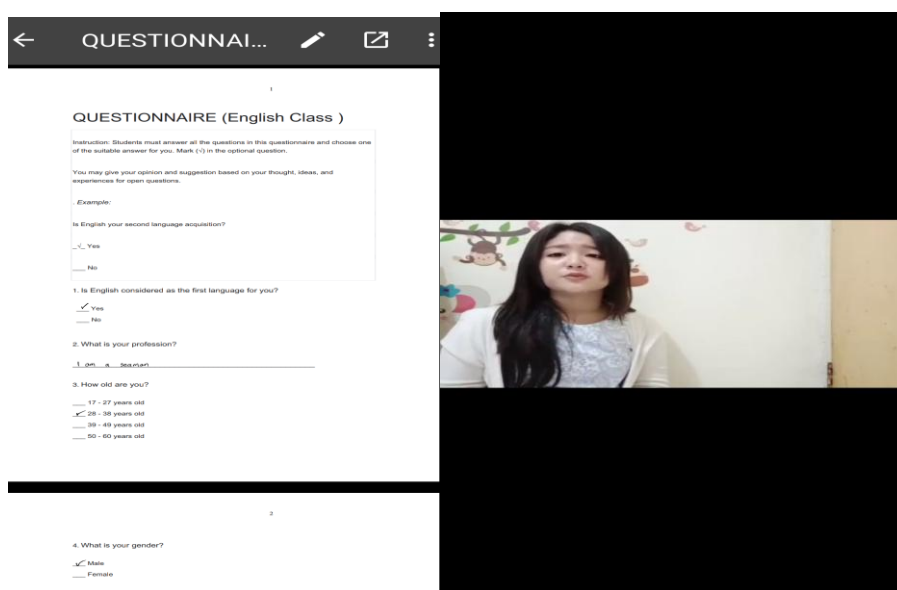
QUESTIONNAI...

1

QUESTIONNAIRE (English Class )

Instruction: Students must answer all the questions in this questionnaire and choose one of the suitable answer for you. Mark (√) in the optional question.

You may give your opinion and suggestion based on your thought, ideas, and experiences for open questions.

Example:

Is English your second language acquisition?

_√_ Yes

___ No

1. Is English considered as the first language for you?

✓ Yes
___ No

2. What is your profession?

I am a seaman

3. How old are you?

___ 17 - 27 years old
✓ 28 - 38 years old
___ 39 - 49 years old
___ 50 - 60 years old

2

4. What is your gender?

✓ Male
___ Female